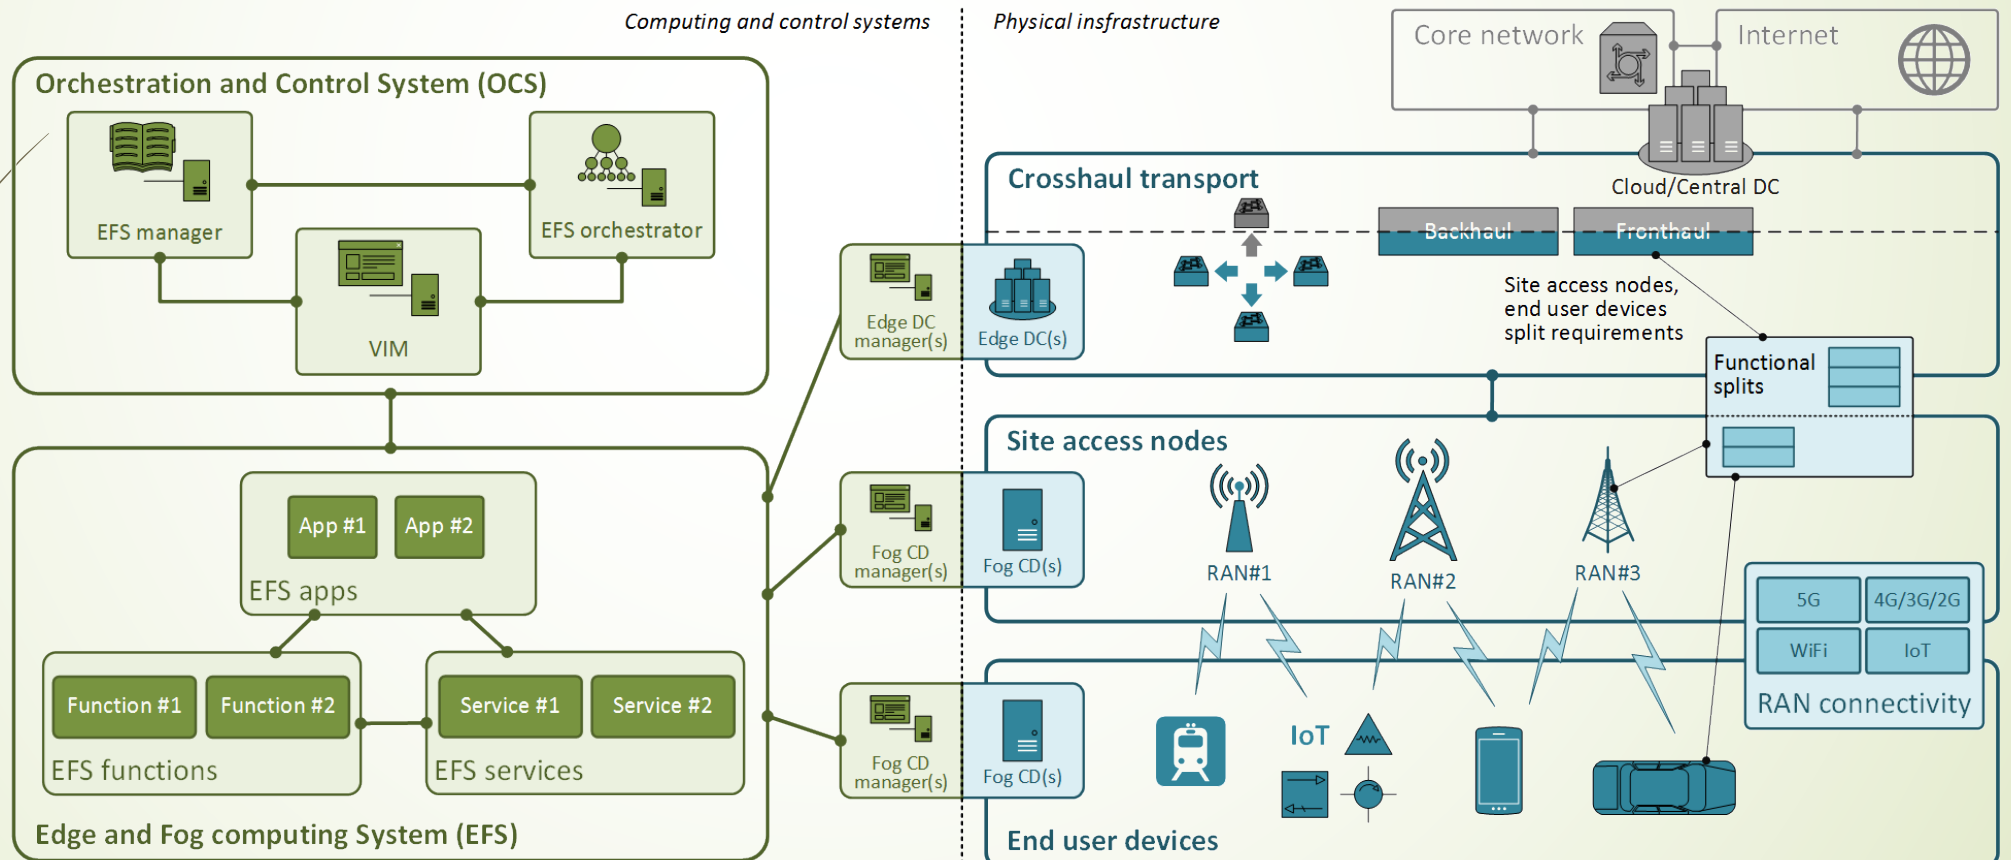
Computing and control systems

Physical insfrastructure

Core network

Internet

Orchestration and Control System (OCS)

EFS manager

EFS orchestrator

VIM

Cloud/Central DC

Crosshaul transport

Backhaul

Fronthaul

Edge DC manager(s)

Edge DC(s)

Site access nodes, end user devices split requirements

Functional splits

Site access nodes

App #1

App #2

EFS apps

Fog CD manager(s)

Fog CD(s)

RAN#1

RAN#2

RAN#3

5G

4G/3G/2G

WiFi

IoT

RAN connectivity

Function #1

Function #2

EFS functions

Service #1

Service #2

EFS services

Fog CD manager(s)

Fog CD(s)

IoT

Edge and Fog computing System (EFS)

End user devices